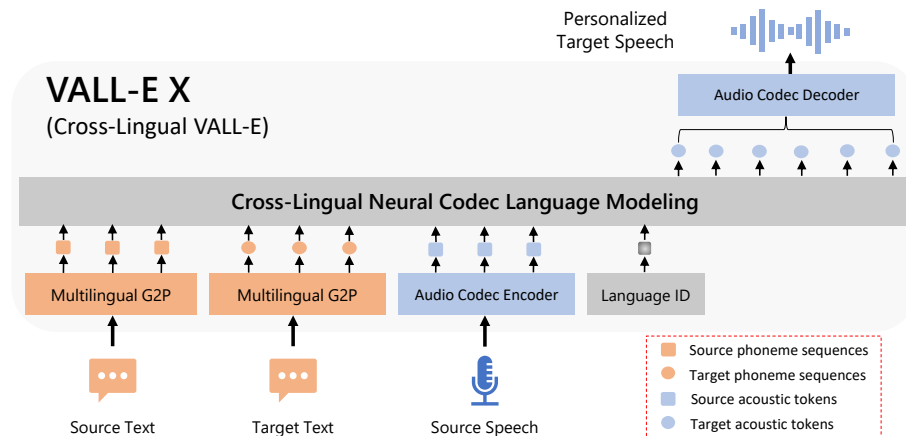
Personalized Target Speech

VALL-E X

(Cross-Lingual VALL-E)

Audio Codec Decoder

Cross-Lingual Neural Codec Language Modeling

Multilingual G2P

Multilingual G2P

Audio Codec Encoder

Language ID

Source Text

Target Text

Source Speech

Source phoneme sequences

Target phoneme sequences

Source acoustic tokens

Target acoustic tokens